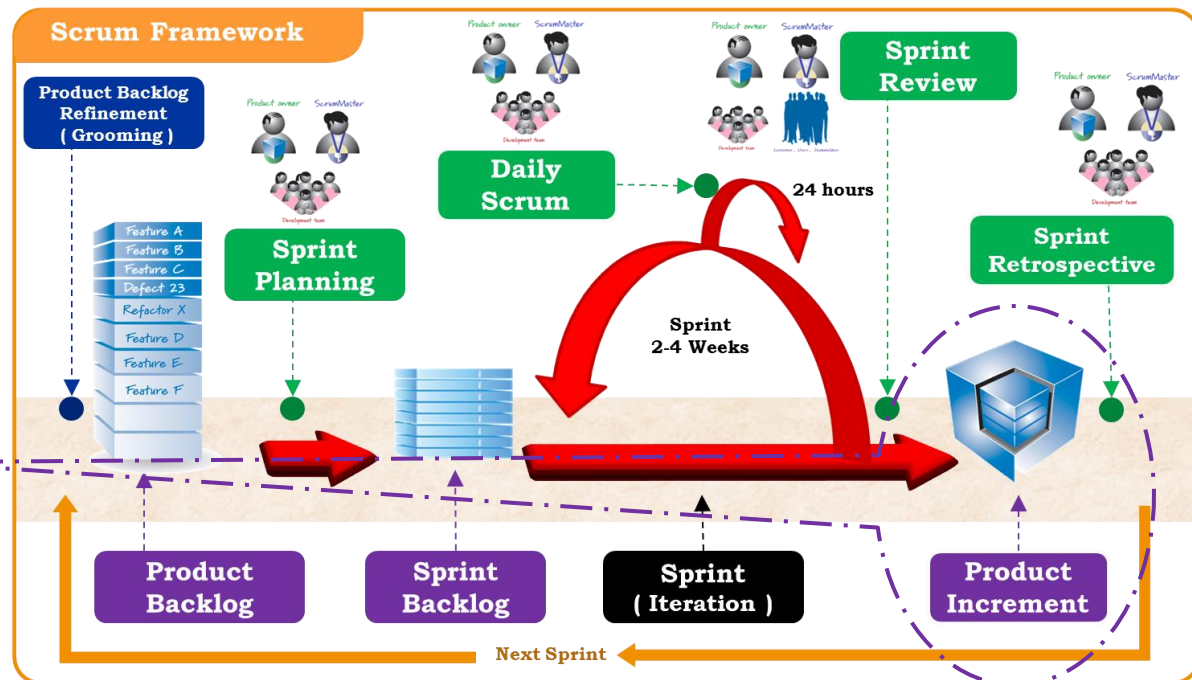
Scrum Framework

Product Backlog Refinement ( Grooming )

Product owner ScrumMaster
Development team

Sprint Planning

Product owner ScrumMaster
Development team

Daily Scrum

Product owner ScrumMaster
Development team
Customer, Users, Stakeholders

Sprint Review

Product owner ScrumMaster
Development team

24 hours

Sprint Retrospective

Feature A
Feature B
Feature C
Defect 23
Refactor X
Feature D
Feature E
Feature F

Sprint
2-4 Weeks

Product Backlog

Sprint Backlog

Sprint ( Iteration )

Product Increment

Next Sprint